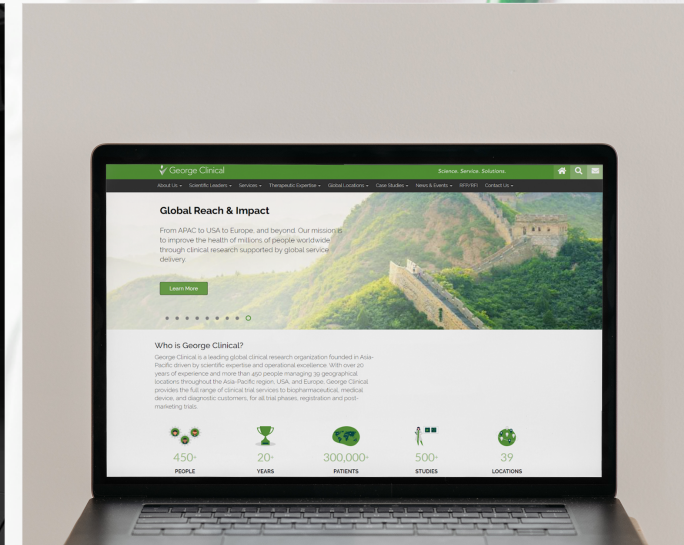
George Clinical

Science. Service. Solutions.

About Us Scientific Leaders Services Therapeutic Expertise Global Locations Case Studies News & Events RFP/RFI Contact Us

Global Reach & Impact

From APAC to USA to Europe, and beyond. Our mission is to improve the health of millions of people worldwide through clinical research supported by global service delivery.

Learn More

Who is George Clinical?

George Clinical is a leading global clinical research organization founded in Asia-Pacific driven by scientific expertise and operational excellence. With over 20 years of experience and more than 450 people managing 39 geographical locations throughout the Asia-Pacific region, USA, and Europe, George Clinical provides the full range of clinical trial services to biopharmaceutical, medical device, and diagnostic customers, for all trial phases, registration and post-marketing trials.

450+
PEOPLE

20+
YEARS

300,000+
PATIENTS

500+
STUDIES

39
LOCATIONS